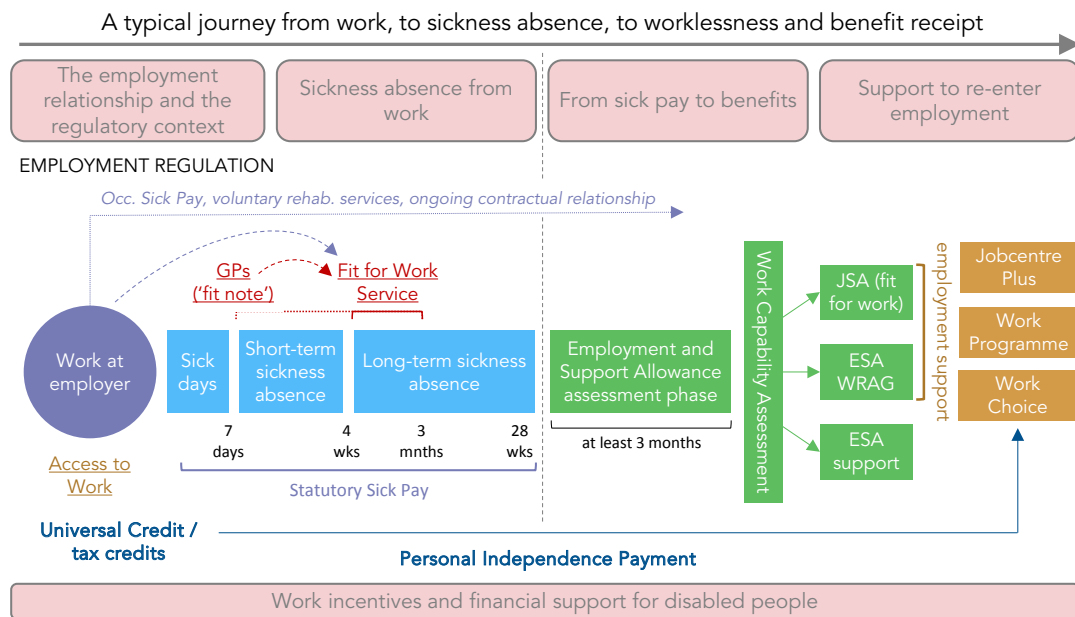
A typical journey from work, to sickness absence, to worklessness and benefit receipt

The employment relationship and the regulatory context

Sickness absence from work

From sick pay to benefits

Support to re-enter employment

EMPLOYMENT REGULATION

Occ. Sick Pay, voluntary rehab. services, ongoing contractual relationship

GPs ('fit note')

Fit for Work Service

Work at employer

Sick days

Short-term sickness absence

Long-term sickness absence

Employment and Support Allowance assessment phase

Work Capability Assessment

JSA (fit for work)

ESA WRAG

ESA support

employment support

Jobcentre Plus

Work Programme

Work Choice

7 days

4 wks

3 mnths

28 wks

at least 3 months

Access to Work

Statutory Sick Pay

Universal Credit / tax credits

Personal Independence Payment

Work incentives and financial support for disabled people